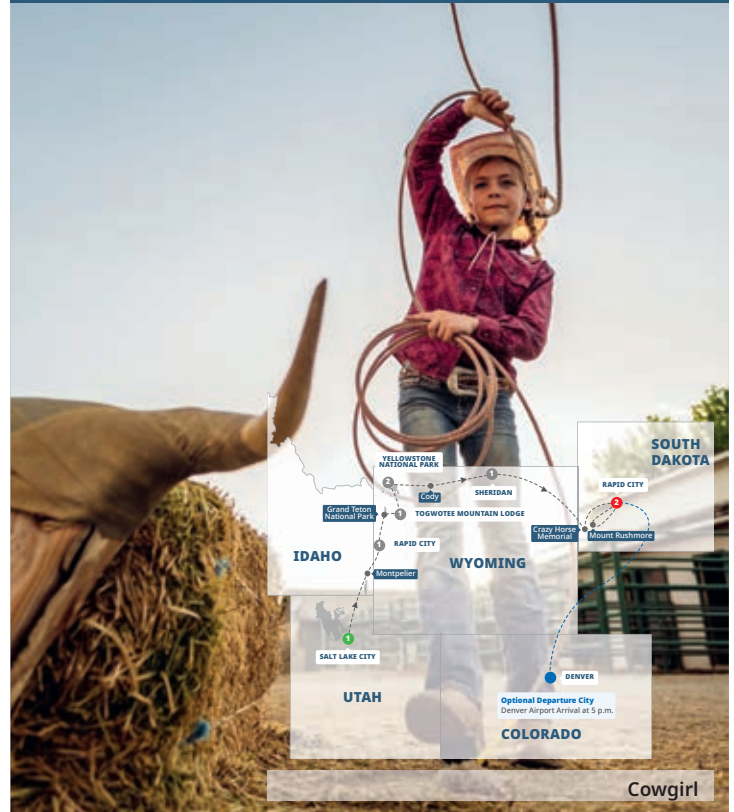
YELLOWSTONE NATIONAL PARK

SOUTH DAKOTA

RAPID CITY

2

1

2

Cody

SHERIDAN

Grand Teton National Park

1

TOGWOTEE MOUNTAIN LODGE

Crazy Horse Memorial

Mount Rushmore

1

RAPID CITY

IDAHO

WYOMING

Montpelier

1

SALT LAKE CITY

DENVER

UTAH

Optional Departure City
Denver Airport Arrival at 5 p.m.

COLORADO

Cowgirl